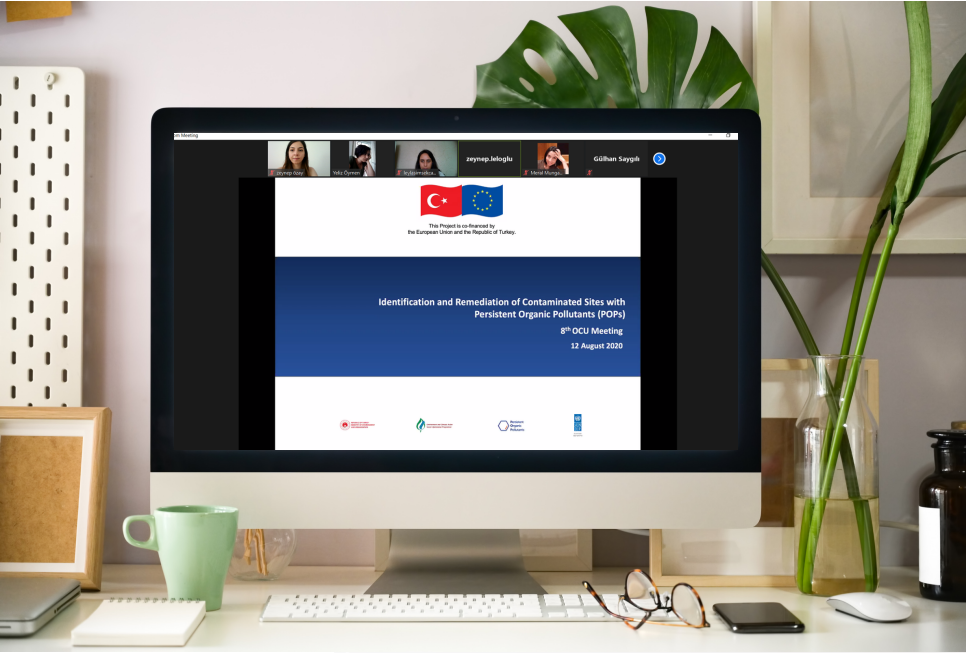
om Meeting

Zeynep Acey

Yeliz Öymen

leylaismailica...

zeynep.leloglu

Meral Mungs...

Gülhan Saygılı

This Project is co-financed by the European Union and the Republic of Turkey.

Identification and Remediation of Contaminated Sites with Persistent Organic Pollutants (POPs)

$8^{th}$ OCU Meeting

12 August 2020

Persistent Organic Pollutants